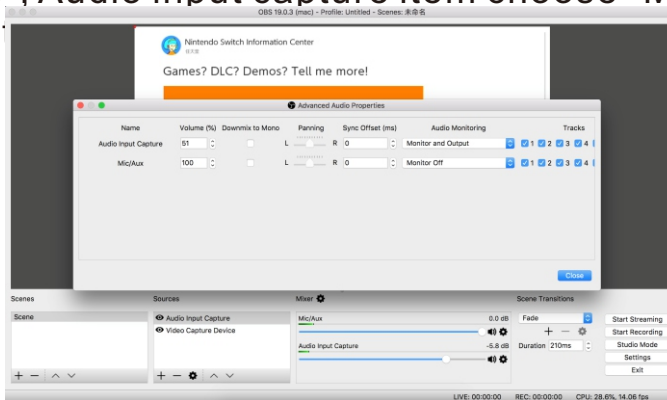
, Audio Input Capture item choose "M

OBS 19.0.3 (mac) - Profile: Untitled - Scenes: 未命名

Nintendo Switch Information Center
任天堂

Games? DLC? Demos? Tell me more!

Advanced Audio Properties

| Name | Volume (%) | Downmix to Mono | Panning | Sync Offset (ms) | Audio Monitoring | Tracks |
|---|---|---|---|---|---|---|
| Audio Input Capture | 51 | | L R | 0 | Monitor and Output | 1 2 3 4 |
| Mic/Aux | 100 | | L R | 0 | Monitor Off | 1 2 3 4 |

Close

Scenes
Scene
+ − ∧ ∨

Sources
Audio Input Capture
Video Capture Device
+ − ∧ ∨

Mixer
Mic/Aux 0.0 dB
Audio Input Capture -5.8 dB

Scene Transitions
Fade
+ −
Duration 210ms

Start Streaming
Start Recording
Studio Mode
Settings
Exit

LIVE: 00:00:00 REC: 00:00:00 CPU: 28.6%, 14.06 fps